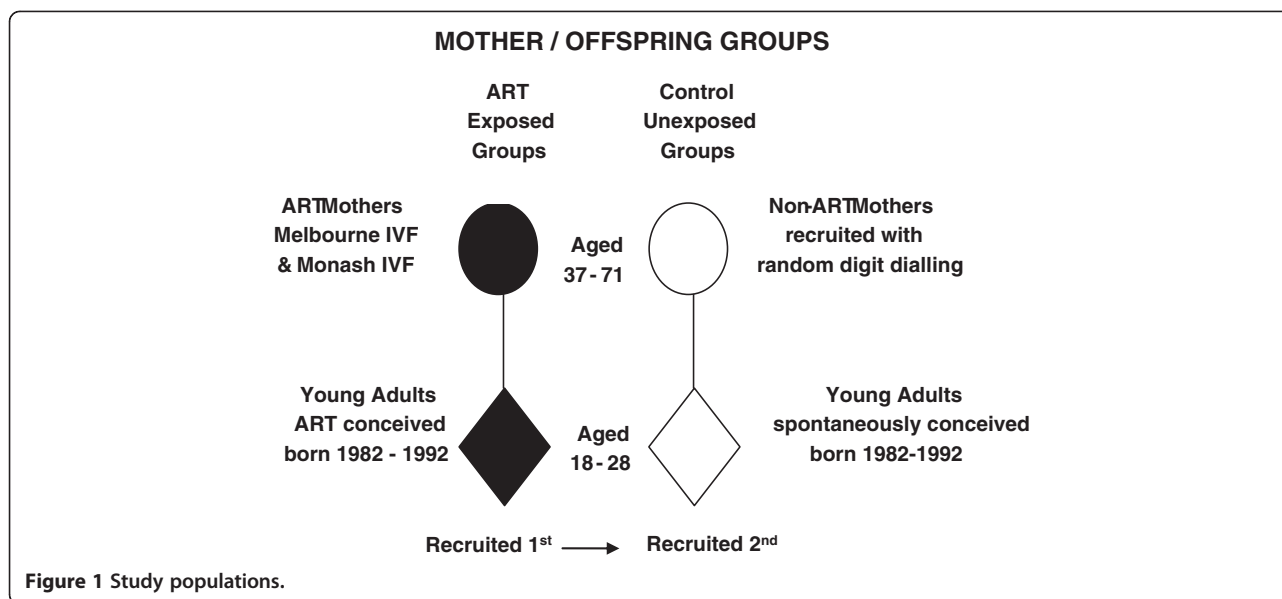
MOTHER / OFFSPRING GROUPS

ART Exposed Groups

Control Unexposed Groups

ARTMothers Melbourne IVF & Monash IVF

Aged 37 - 71

Non-ARTMothers recruited with random digit dialling

Young Adults ART conceived born 1982 - 1992

Aged 18 - 28

Young Adults spontaneously conceived born 1982-1992

Recruited 1$^{st}$ → Recruited 2$^{nd}$

Figure 1 Study populations.